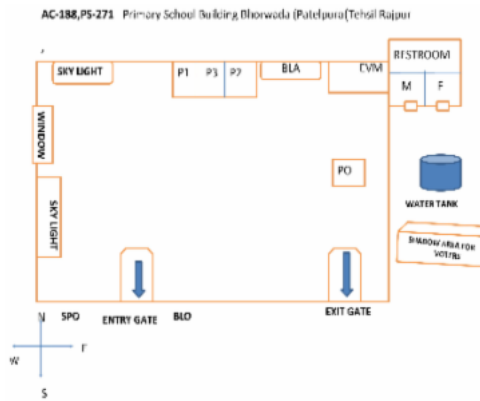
AC-188,PS-271 Primary School Building Bhorwada (Patelpura(Tehsil Rajpur

SKY LIGHT

P1 P3 P2

BLA

EVM

RESTROOM

M F

WINDOW

PO

WATER TANK

SKY LIGHT

SHADOW AREA FOR VOTERS

N SPO

ENTRY GATE

BLO

EXIT GATE

W E

S